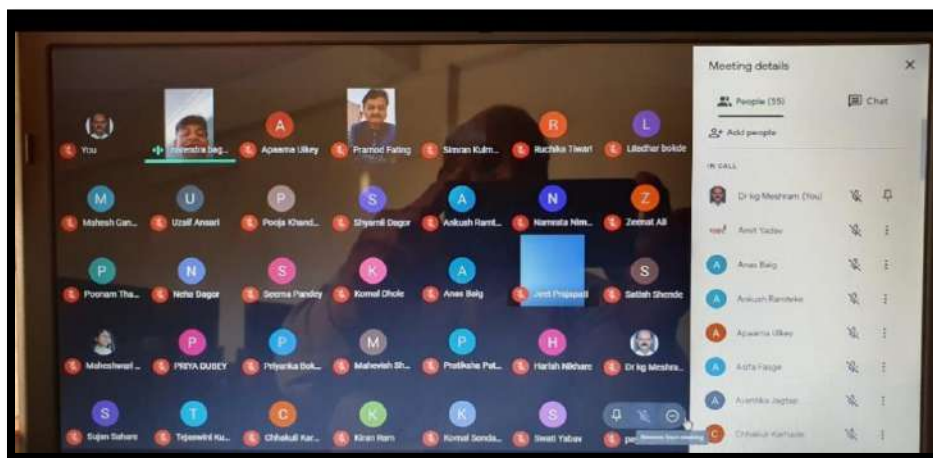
You
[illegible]endra Bag...
A
Apaarna Ulkey
Pramod Fating
Simran Kulm...
R
Ruchika Tiwari
L
Liladhar bokde

M
Mahesh Gan...
U
Uzaif Ansari
P
Pooja Khand...
S
Shyamli Dagor
A
Ankush Ranit...
N
Namrata Nim...
Z
Zeenat Ali

P
Poonam Tha...
N
Neha Dagor
S
Seema Pandey
K
Komal Dhole
A
Anas Baig
Amit Prajapati
S
Satish Shende

Maheshwari ...
P
PRIYA DUBEY
P
Priyanka Bok...
M
Mahevish Sh...
P
Pratiksha Pat...
H
Harish Nikhare
Dr kg Meshra...

S
Sujan Sahare
T
Tejaswini Ku...
C
Chhakuli Kar...
K
Kiran Ram
K
Komal Sonda...
S
Swati Yabav
pe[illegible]

Meeting details
People (55)
Chat
Add people
IN CALL
Dr kg Meshram (You)
Amit Yadav
A
Anas Baig
A
Ankush Raniteke
A
Apaarna Ulkey
A
Asifa Faige
A
Avantika Jagtap
C
Chhakuli Karhade